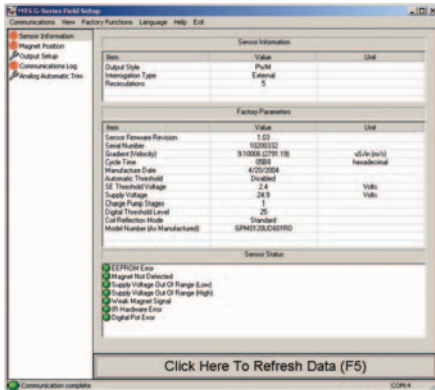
MTS G-Series Field Setup

Communications View Factory Functions Language Help Exit

Sensor Information
Magnet Position
Output Setup
Communications Log
Analog Automatic Trim

Sensor Information

| Item | Value | Unit |
|---|---|---|
| Output Style | PWM | |
| Interrogation Type | External | |
| Recirculations | 5 | |

Factory Parameters

| Item | Value | Unit |
|---|---|---|
| Sensor Firmware Revision | 1.03 | |
| Serial Number | 10200332 | |
| Gradient (Velocity) | 9.10006 (2791.19) | uS/in (m/s) |
| Cycle Time | 0B69 | hexadecimal |
| Manufacture Date | 4/20/2004 | |
| Automatic Threshold | Disabled | |
| SE Threshold Voltage | 2.4 | Volts |
| Supply Voltage | 24.9 | Volts |
| Charge Pump Stages | 1 | |
| Digital Threshold Level | 25 | |
| Coil Reflection Mode | Standard | |
| Model Number (As Manufactured) | GPM0120UD601R0 | |

Sensor Status

EEPROM Error
Magnet Not Detected
Supply Voltage Out Of Range (Low)
Supply Voltage Out Of Range (High)
Weak Magnet Signal
IR Hardware Error
Digital Pot Error

Click Here To Refresh Data (F5)

Communication complete

COM4